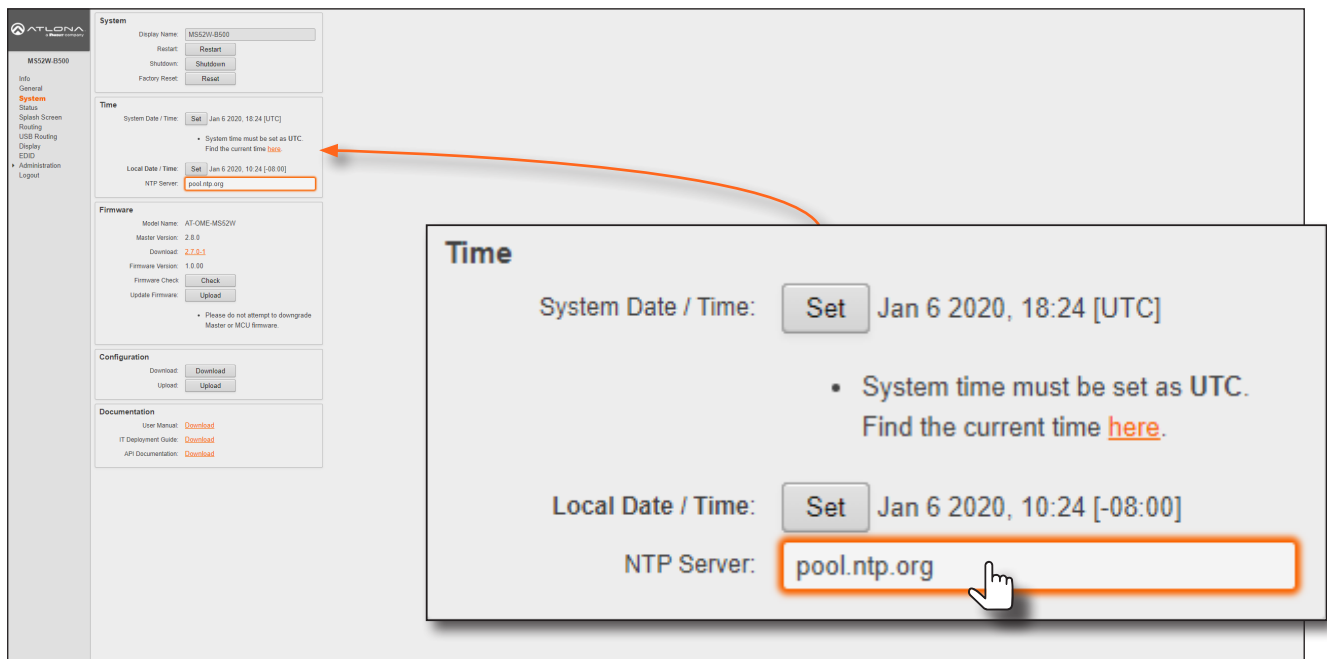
ATLONA
a Panduit company

MS52W-B500

Info
General
System
Status
Splash Screen
Routing
USB Routing
Display
EDID
Administration
Logout

System
Display Name: MS52W-B500
Restart: Restart
Shutdown: Shutdown
Factory Reset: Reset

Time
System Date / Time: Set Jan 6 2020, 18:24 [UTC]
• System time must be set as UTC. Find the current time here.
Local Date / Time: Set Jan 6 2020, 10:24 [-08:00]
NTP Server: pool.ntp.org

Firmware
Model Name: AT-OME-MS52W
Master Version: 2.8.0
Download: 2.7.0-1
Firmware Version: 1.0.00
Firmware Check: Check
Update Firmware: Upload
• Please do not attempt to downgrade Master or MCU firmware.

Configuration
Download: Download
Upload: Upload

Documentation
User Manual: Download
IT Deployment Guide: Download
API Documentation: Download

Time
System Date / Time: Set Jan 6 2020, 18:24 [UTC]
• System time must be set as UTC. Find the current time here.
Local Date / Time: Set Jan 6 2020, 10:24 [-08:00]
NTP Server: pool.ntp.org